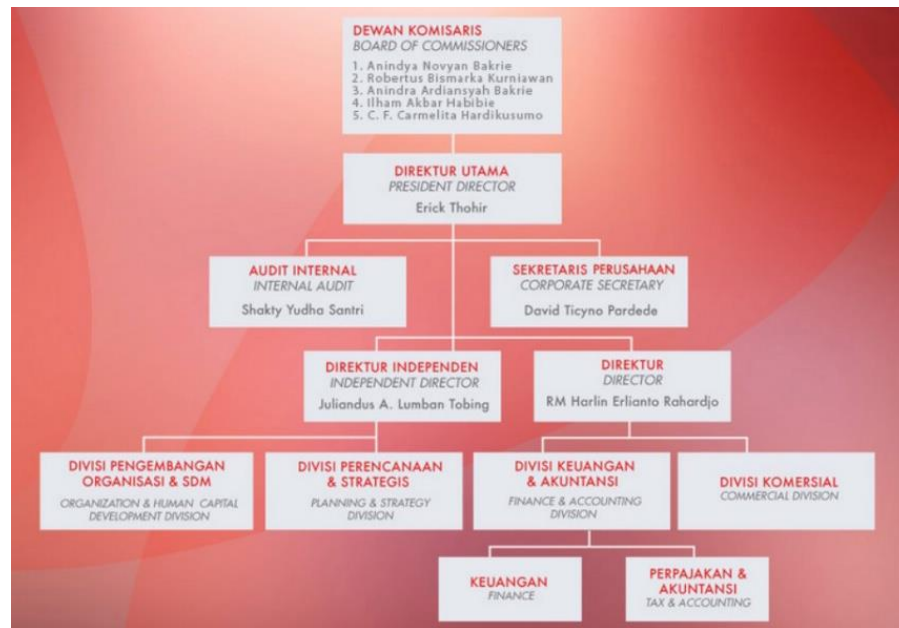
DEWAN KOMISARIS
BOARD OF COMMISSIONERS
1. Anindya Novyan Bakrie
2. Robertus Bismarka Kurniawan
3. Anindra Ardiansyah Bakrie
4. Ilham Akbar Habibie
5. C. F. Carmelita Hardikusumo

DIREKTUR UTAMA
PRESIDENT DIRECTOR
Erick Thohir

AUDIT INTERNAL
INTERNAL AUDIT
Shakty Yudha Santri

SEKRETARIS PERUSAHAAN
CORPORATE SECRETARY
David Ticyno Pardede

DIREKTUR INDEPENDEN
INDEPENDENT DIRECTOR
Juliandus A. Lumban Tobing

DIREKTUR
DIRECTOR
RM Harlin Erlianto Rahardjo

DIVISI PENGEMBANGAN ORGANISASI & SDM
ORGANIZATION & HUMAN CAPITAL DEVELOPMENT DIVISION

DIVISI PERENCANAAN & STRATEGIS
PLANNING & STRATEGY DIVISION

DIVISI KEUANGAN & AKUNTANSI
FINANCE & ACCOUNTING DIVISION

DIVISI KOMERSIAL
COMMERCIAL DIVISION

KEUANGAN
FINANCE

PERPAJAKAN & AKUNTANSI
TAX & ACCOUNTING